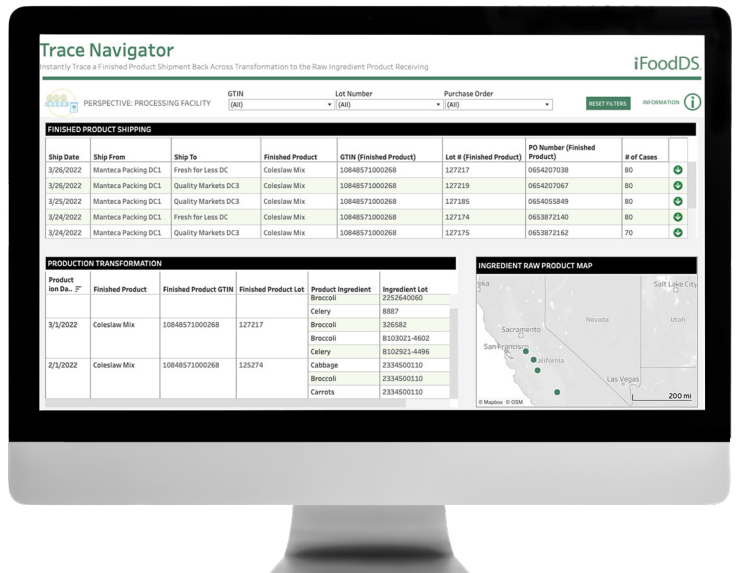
Trace Navigator
Instantly Trace a Finished Product Shipment Back Across Transformation to the Raw Ingredient Product Receiving

iFoodDS

PERSPECTIVE: PROCESSING FACILITY

GTIN
(All)

Lot Number
(All)

Purchase Order
(All)

RESET FILTERS

INFORMATION

FINISHED PRODUCT SHIPPING

| Ship Date | Ship From | Ship To | Finished Product | GTIN (Finished Product) | Lot # (Finished Product) | PO Number (Finished Product) | # of Cases |
|---|---|---|---|---|---|---|---|
| 3/26/2022 | Manteca Packing DC1 | Fresh for Less DC | Coleslaw Mix | 10848571000268 | 127217 | 0654207038 | 80 |
| 3/26/2022 | Manteca Packing DC1 | Quality Markets DC3 | Coleslaw Mix | 10848571000268 | 127219 | 0654207067 | 80 |
| 3/25/2022 | Manteca Packing DC1 | Quality Markets DC3 | Coleslaw Mix | 10848571000268 | 127185 | 0654055849 | 80 |
| 3/24/2022 | Manteca Packing DC1 | Fresh for Less DC | Coleslaw Mix | 10848571000268 | 127174 | 0653872140 | 80 |
| 3/24/2022 | Manteca Packing DC1 | Quality Markets DC3 | Coleslaw Mix | 10848571000268 | 127175 | 0653872162 | 70 |

PRODUCTION TRANSFORMATION

| Product ion Da.. | Finished Product | Finished Product GTIN | Finished Product Lot | Product Ingredient | Ingredient Lot |
|---|---|---|---|---|---|
| | | | | Broccoli | 2252640060 |
| | | | | Celery | 8887 |
| 3/1/2022 | Coleslaw Mix | 10848571000268 | 127217 | Broccoli | 326582 |
| | | | | Broccoli | B103021-4602 |
| | | | | Celery | B102921-4496 |
| 2/1/2022 | Coleslaw Mix | 10848571000268 | 125274 | Cabbage | 2334500110 |
| | | | | Broccoli | 2334500110 |
| | | | | Carrots | 2334500110 |

INGREDIENT RAW PRODUCT MAP

eka
Salt Lake City
Nevada
Utah
Sacramento
San Francisco
California
Las Vegas
200 mi
© Mapbox © OSM